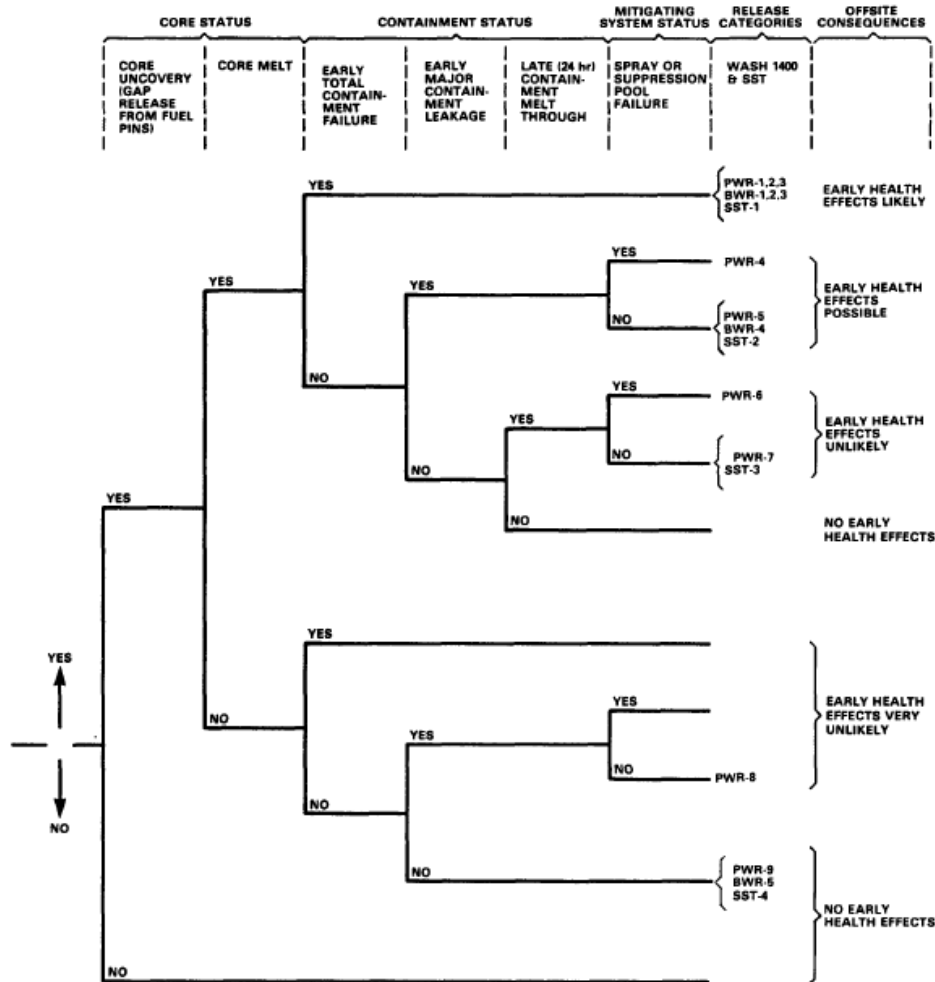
CORE STATUS

CONTAINMENT STATUS

MITIGATING SYSTEM STATUS

RELEASE CATEGORIES

OFFSITE CONSEQUENCES

CORE UNCOVERY (GAP RELEASE FROM FUEL PINS)

CORE MELT

EARLY TOTAL CONTAINMENT FAILURE

EARLY MAJOR CONTAINMENT LEAKAGE

LATE (24 hr) CONTAINMENT MELT THROUGH

SPRAY OR SUPPRESSION POOL FAILURE

WASH 1400 & SST

YES

PWR-1,2,3
BWR-1,2,3
SST-1

EARLY HEALTH EFFECTS LIKELY

YES

YES

YES

PWR-4

EARLY HEALTH EFFECTS POSSIBLE

NO

PWR-5
BWR-4
SST-2

NO

YES

PWR-6

YES

EARLY HEALTH EFFECTS UNLIKELY

NO

PWR-7
SST-3

NO

YES

NO

NO EARLY HEALTH EFFECTS

YES

YES

EARLY HEALTH EFFECTS VERY UNLIKELY

NO

YES

YES

NO

PWR-8

NO

NO

PWR-9
BWR-5
SST-4

NO EARLY HEALTH EFFECTS

NO